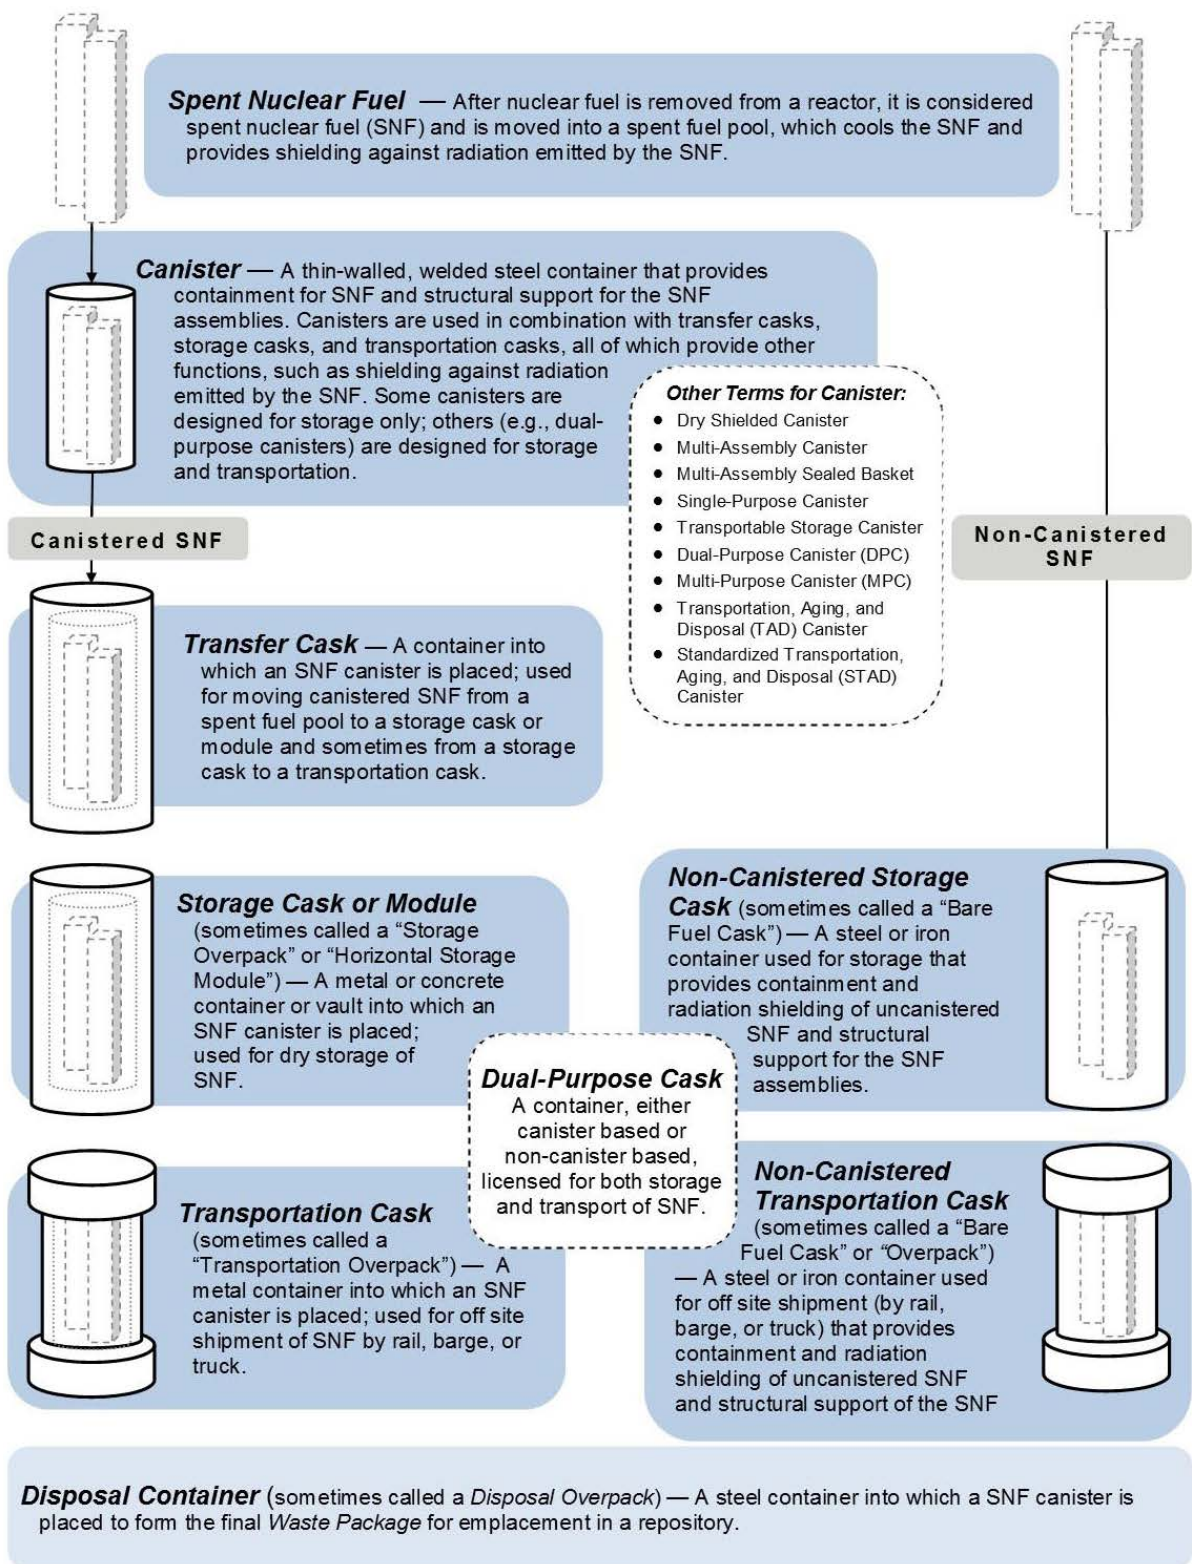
Spent Nuclear Fuel — After nuclear fuel is removed from a reactor, it is considered spent nuclear fuel (SNF) and is moved into a spent fuel pool, which cools the SNF and provides shielding against radiation emitted by the SNF.

Canister — A thin-walled, welded steel container that provides containment for SNF and structural support for the SNF assemblies. Canisters are used in combination with transfer casks, storage casks, and transportation casks, all of which provide other functions, such as shielding against radiation emitted by the SNF. Some canisters are designed for storage only; others (e.g., dual-purpose canisters) are designed for storage and transportation.

Other Terms for Canister:
- Dry Shielded Canister
- Multi-Assembly Canister
- Multi-Assembly Sealed Basket
- Single-Purpose Canister
- Transportable Storage Canister
- Dual-Purpose Canister (DPC)
- Multi-Purpose Canister (MPC)
- Transportation, Aging, and Disposal (TAD) Canister
- Standardized Transportation, Aging, and Disposal (STAD) Canister

Canistered SNF

Non-Canistered SNF

Transfer Cask — A container into which an SNF canister is placed; used for moving canistered SNF from a spent fuel pool to a storage cask or module and sometimes from a storage cask to a transportation cask.

Storage Cask or Module (sometimes called a "Storage Overpack" or "Horizontal Storage Module") — A metal or concrete container or vault into which an SNF canister is placed; used for dry storage of SNF.

Non-Canistered Storage Cask (sometimes called a "Bare Fuel Cask") — A steel or iron container used for storage that provides containment and radiation shielding of uncanistered SNF and structural support for the SNF assemblies.

Dual-Purpose Cask
A container, either canister based or non-canister based, licensed for both storage and transport of SNF.

Transportation Cask (sometimes called a "Transportation Overpack") — A metal container into which an SNF canister is placed; used for off site shipment of SNF by rail, barge, or truck.

Non-Canistered Transportation Cask (sometimes called a "Bare Fuel Cask" or "Overpack") — A steel or iron container used for off site shipment (by rail, barge, or truck) that provides containment and radiation shielding of uncanistered SNF and structural support of the SNF

Disposal Container (sometimes called a Disposal Overpack) — A steel container into which a SNF canister is placed to form the final Waste Package for emplacement in a repository.